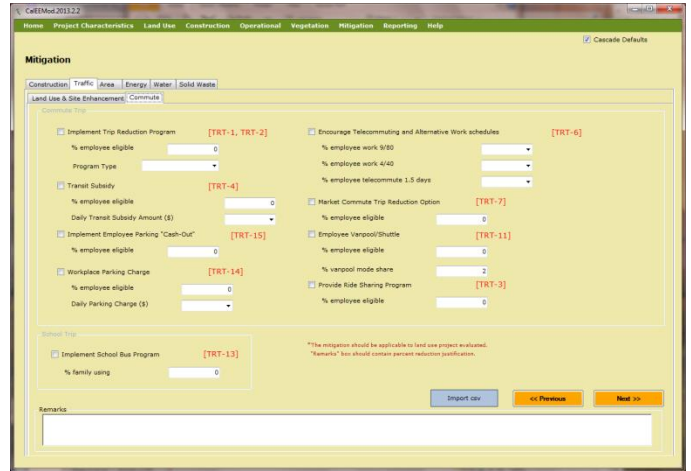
CalEEMod.2013.2.2

Home Project Characteristics Land Use Construction Operational Vegetation Mitigation Reporting Help

Cascade Defaults

Mitigation

Construction Traffic Area Energy Water Solid Waste

Land Use & Site Enhancement Commute

Commute Trip

Implement Trip Reduction Program [TRT-1, TRT-2]

% employee eligible 0

Program Type

Transit Subsidy [TRT-4]

% employee eligible 0

Daily Transit Subsidy Amount ($)

Implement Employee Parking "Cash-Out" [TRT-15]

% employee eligible 0

Workplace Parking Charge [TRT-14]

% employee eligible 0

Daily Parking Charge ($)

Encourage Telecommuting and Alternative Work schedules [TRT-6]

% employee work 9/80

% employee work 4/40

% employee telecommute 1.5 days

Market Commute Trip Reduction Option [TRT-7]

% employee eligible 0

Employee Vanpool/Shuttle [TRT-11]

% employee eligible 0

% vanpool mode share 2

Provide Ride Sharing Program [TRT-3]

% employee eligible 0

School Trip

Implement School Bus Program [TRT-13]

% family using 0

*The mitigation should be applicable to land use project evaluated.
"Remarks" box should contain percent reduction justification.

Import csv

<< Previous

Next >>

Remarks